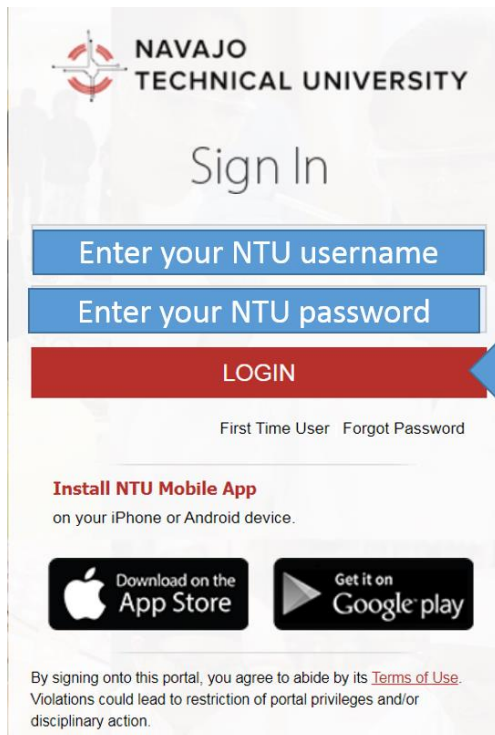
NAVAJO
TECHNICAL UNIVERSITY

Sign In

Enter your NTU username

Enter your NTU password

LOGIN

First Time User Forgot Password

Install NTU Mobile App
on your iPhone or Android device.

Download on the App Store

Get it on Google play

By signing onto this portal, you agree to abide by its Terms of Use. Violations could lead to restriction of portal privileges and/or disciplinary action.